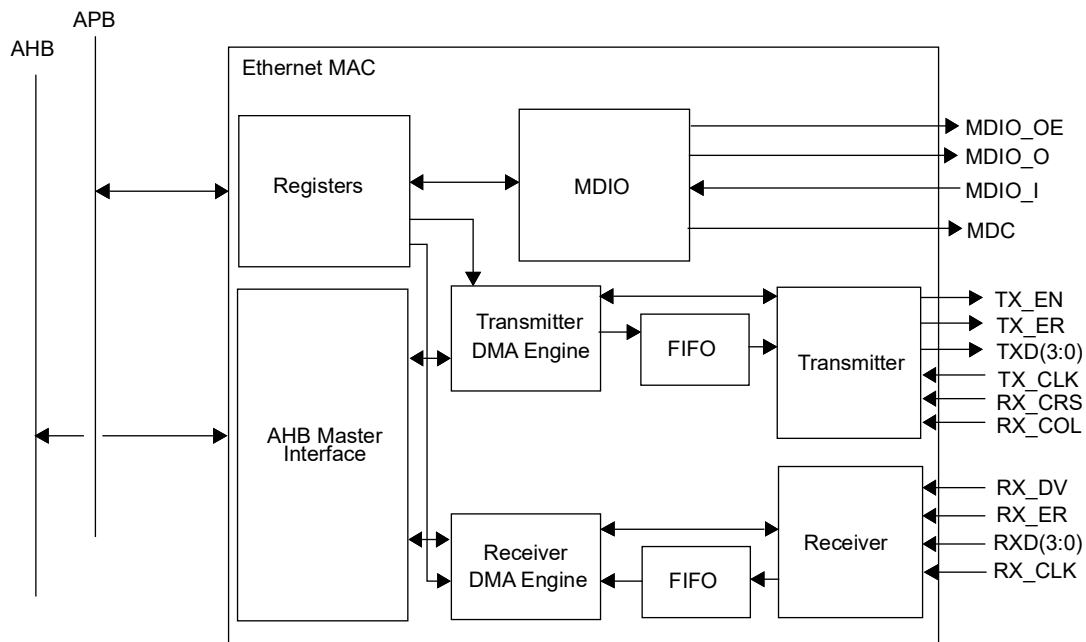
APB
AHB
Ethernet MAC
Registers
MDIO
MDIO_OE
MDIO_O
MDIO_I
MDC
AHB Master Interface
Transmitter DMA Engine
FIFO
Transmitter
TX_EN
TX_ER
TXD(3:0)
TX_CLK
RX_CRS
RX_COL
Receiver DMA Engine
FIFO
Receiver
RX_DV
RX_ER
RXD(3:0)
RX_CLK